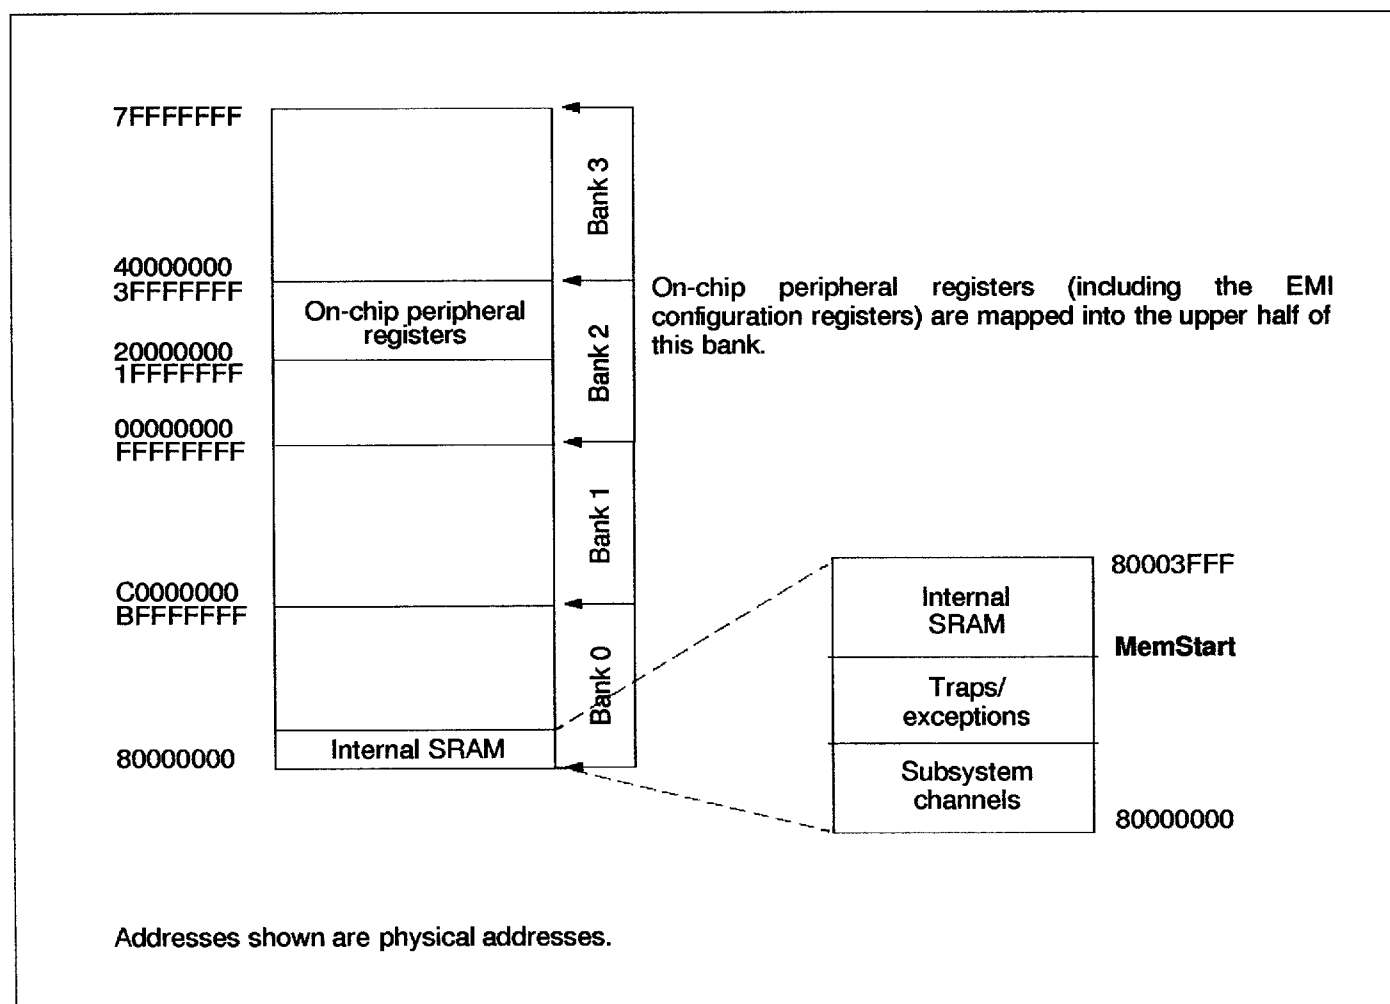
7FFFFFFF

Bank 3

40000000
3FFFFFFF

On-chip peripheral registers

Bank 2

On-chip peripheral registers (including the EMI configuration registers) are mapped into the upper half of this bank.

20000000
1FFFFFFF

00000000
FFFFFFFF

Bank 1

C0000000
BFFFFFFF

Bank 0

80000000

Internal SRAM

80003FFF

Internal SRAM

MemStart

Traps/ exceptions

Subsystem channels

80000000

Addresses shown are physical addresses.